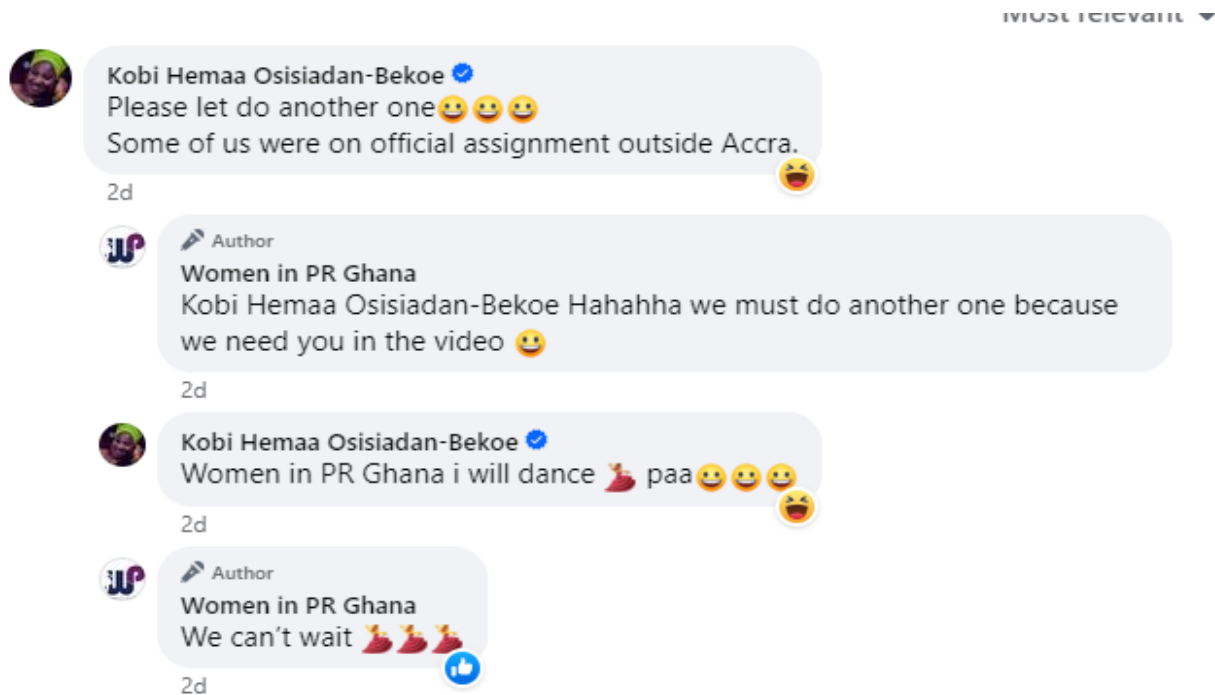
Most relevant

Kobi Hemaa Osisiadan-Bekoe
Please let do another one😀😀😀
Some of us were on official assignment outside Accra.
2d

Author
Women in PR Ghana
Kobi Hemaa Osisiadan-Bekoe Hahahha we must do another one because we need you in the video 😀
2d

Kobi Hemaa Osisiadan-Bekoe
Women in PR Ghana i will dance 💃 paa😀😀😀
2d

Author
Women in PR Ghana
We can't wait 💃💃💃
2d